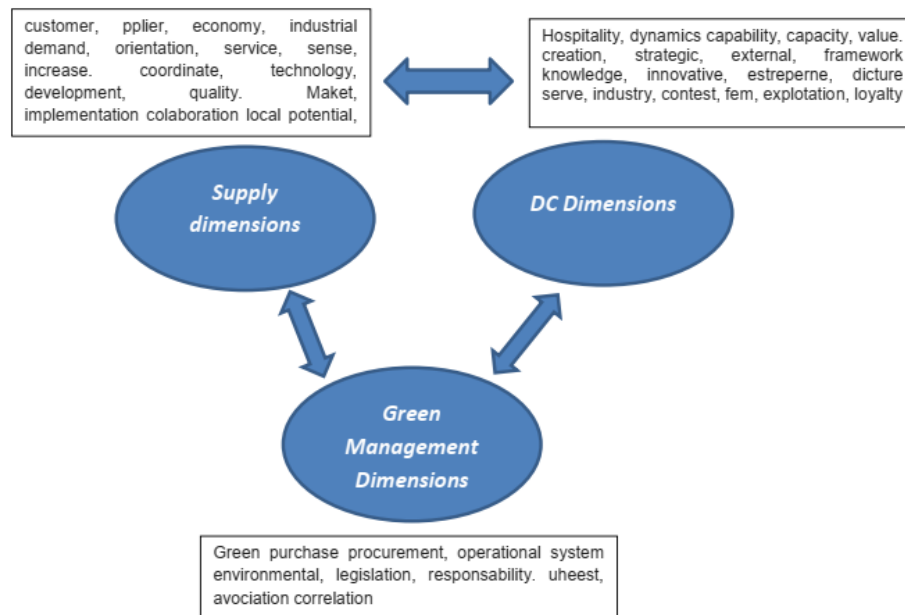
customer, pplier, economy, industrial demand, orientation, service, sense, increase. coordinate, technology, development, quality. Maket, implementation colaboration local potential,

Hospitality, dynamics capability, capacity, value. creation, strategic, external, framework knowledge, innovative, estreperne, dicture serve, industry, contest, fem, explotation, loyalty

Supply dimensions

DC Dimensions

Green Management Dimensions

Green purchase procurement, operational system environmental, legislation, responsability. uheest, avociation correlation